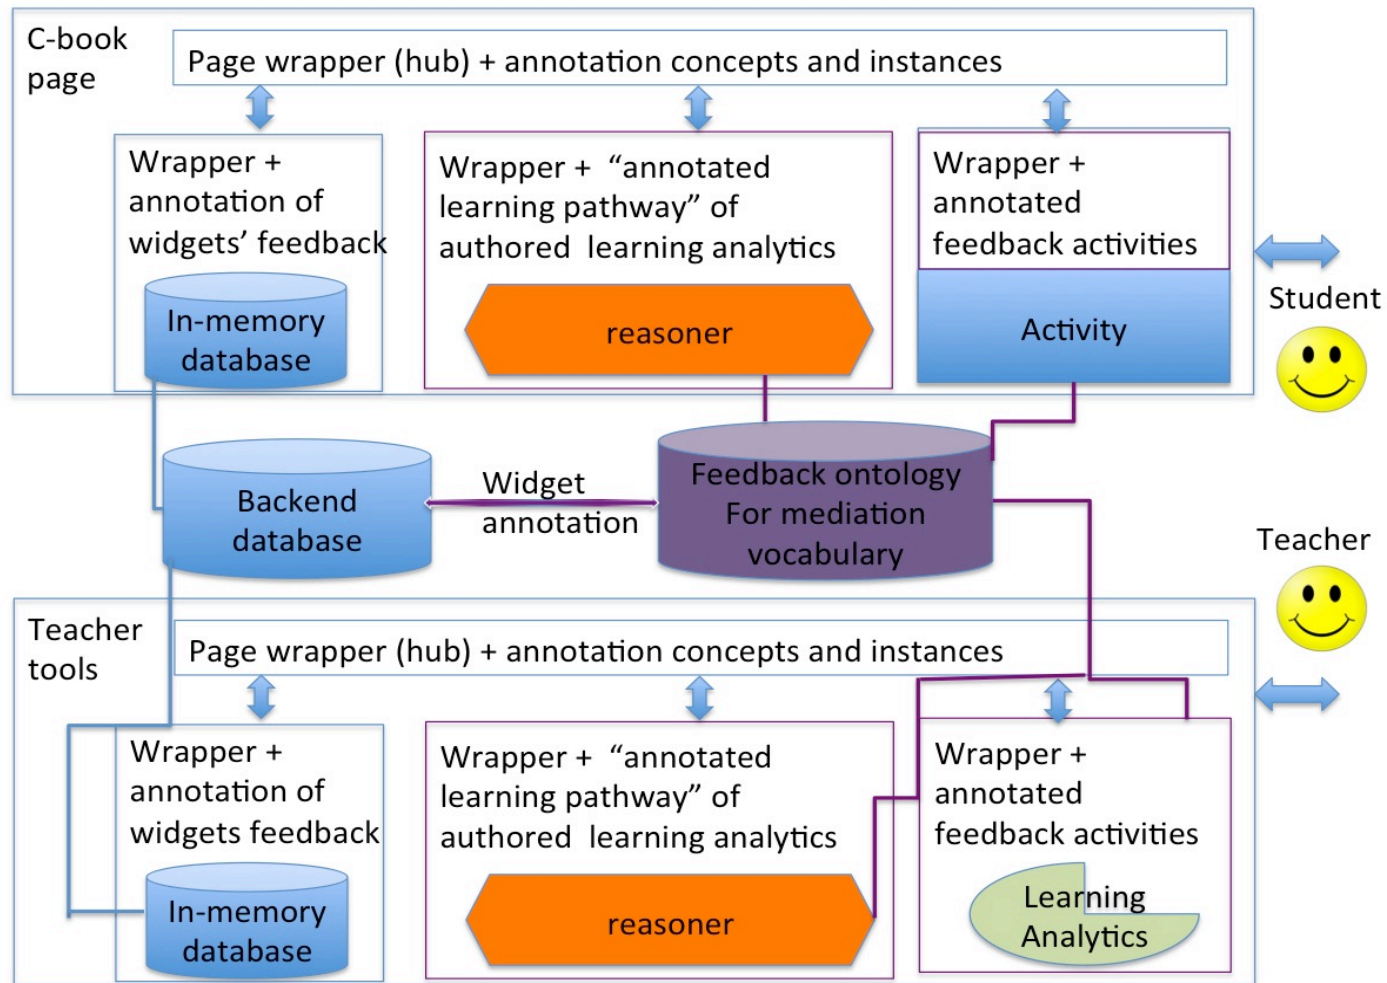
C-book page

Page wrapper (hub) + annotation concepts and instances

Wrapper + annotation of widgets' feedback

In-memory database

Wrapper + "annotated learning pathway" of authored learning analytics

reasoner

Wrapper + annotated feedback activities

Activity

Student

Backend database

Widget annotation

Feedback ontology For mediation vocabulary

Teacher

Teacher tools

Page wrapper (hub) + annotation concepts and instances

Wrapper + annotation of widgets feedback

In-memory database

Wrapper + "annotated learning pathway" of authored learning analytics

reasoner

Wrapper + annotated feedback activities

Learning Analytics